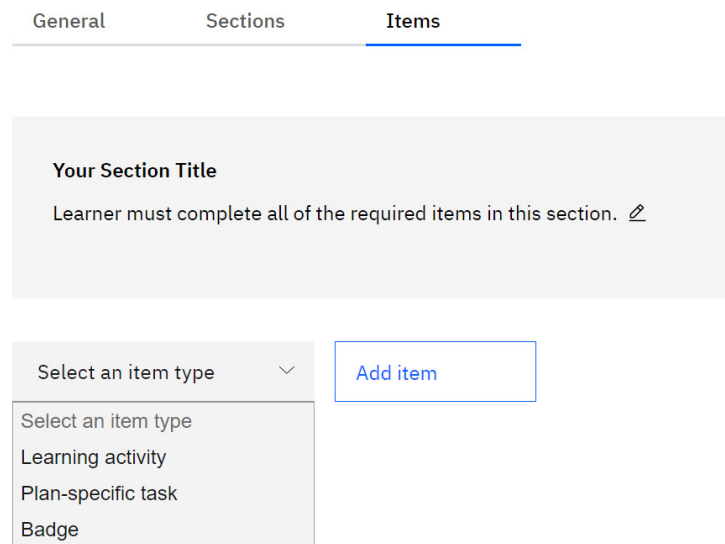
General Sections Items

Your Section Title

Learner must complete all of the required items in this section.

Select an item type

Add item

Select an item type
Learning activity
Plan-specific task
Badge